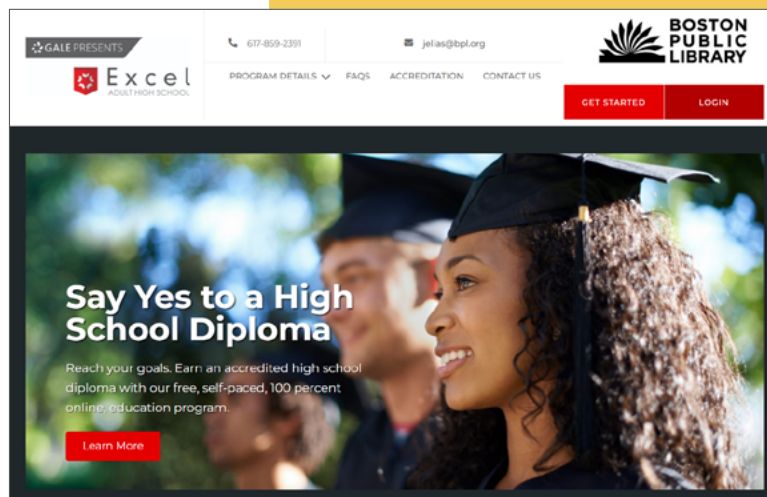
GALE PRESENTS

Excel
ADULT HIGH SCHOOL

617-859-2391

jellas@bpl.org

PROGRAM DETAILS FAQS ACCREDITATION CONTACT US

BOSTON PUBLIC LIBRARY

GET STARTED

LOGIN

Say Yes to a High School Diploma

Reach your goals. Earn an accredited high school diploma with our free, self-paced, 100 percent online education program.

Learn More